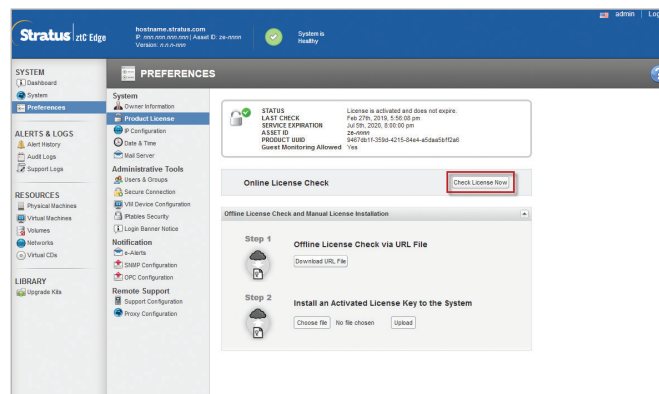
Stratus | ztC Edge

hostname.stratus.com
IP: nnn.nnn.nnn.nnn | Asset ID: ze-nnnn
Version: n.n.n-nnn

System is Healthy

admin | Lo

SYSTEM
Dashboard
System
Preferences

ALERTS & LOGS
Alert History
Audit Logs
Support Logs

RESOURCES
Physical Machines
Virtual Machines
Volumes
Networks
Virtual CDs

LIBRARY
Upgrade Kits

PREFERENCES

System
Owner Information
Product License
IP Configuration
Date & Time
Mail Server

Administrative Tools
Users & Groups
Secure Connection
VM Device Configuration
IPtables Security
Login Banner Notice

Notification
e-Alerts
SNMP Configuration
OPC Configuration

Remote Support
Support Configuration
Proxy Configuration

| | |
|---|---|
| STATUS | License is activated and does not expire. |
| LAST CHECK | Feb 27th, 2019, 5:56:08 pm |
| SERVICE EXPIRATION | Jul 5th, 2020, 8:00:00 pm |
| ASSET ID | ze-nnnn |
| PRODUCT UUID | 9467db1f-359d-4215-84e4-a5daa5bff2a6 |
| Guest Monitoring Allowed | Yes |

Online License Check
Check License Now

Offline License Check and Manual License Installation

Step 1
Offline License Check via URL File
Download URL File

Step 2
Install an Activated License Key to the System
Choose file No file chosen
Upload